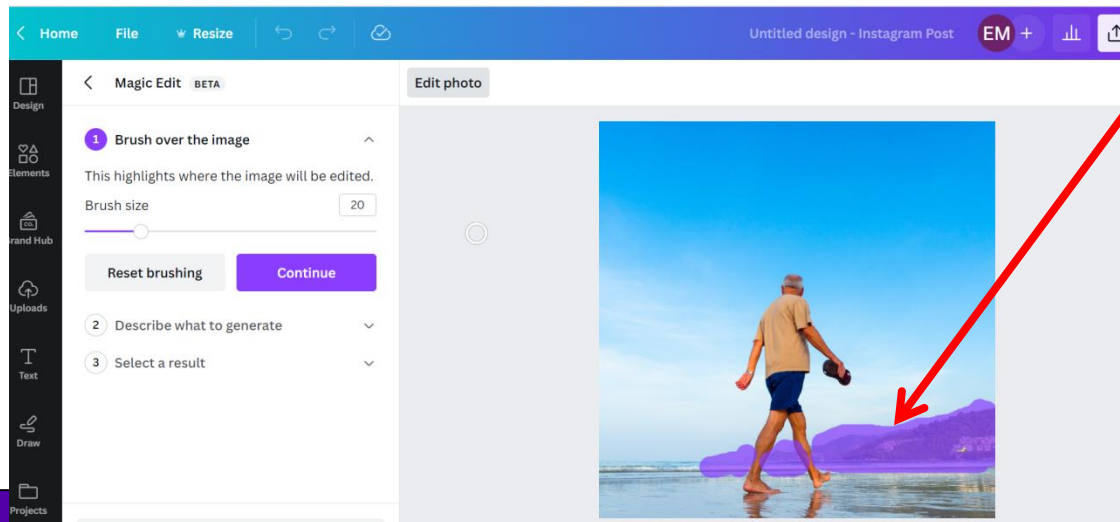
< Home File Resize

Untitled design - Instagram Post

EM +

Design

Elements

Brand Hub

Uploads

Text

Draw

Projects

< Magic Edit BETA

1 Brush over the image

This highlights where the image will be edited.

Brush size 20

Reset brushing

Continue

2 Describe what to generate

3 Select a result

Edit photo